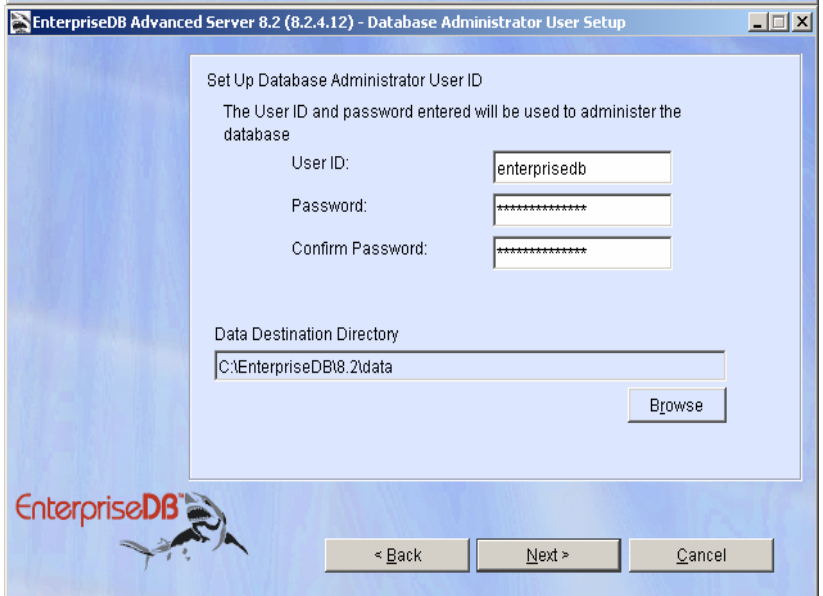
EnterpriseDB Advanced Server 8.2 (8.2.4.12) - Database Administrator User Setup

Set Up Database Administrator User ID

The User ID and password entered will be used to administer the database

User ID: enterprisedb

Password: ***************

Confirm Password: ***************

Data Destination Directory

C:\EnterpriseDB\8.2\data

Browse

EnterpriseDB

< Back

Next >

Cancel